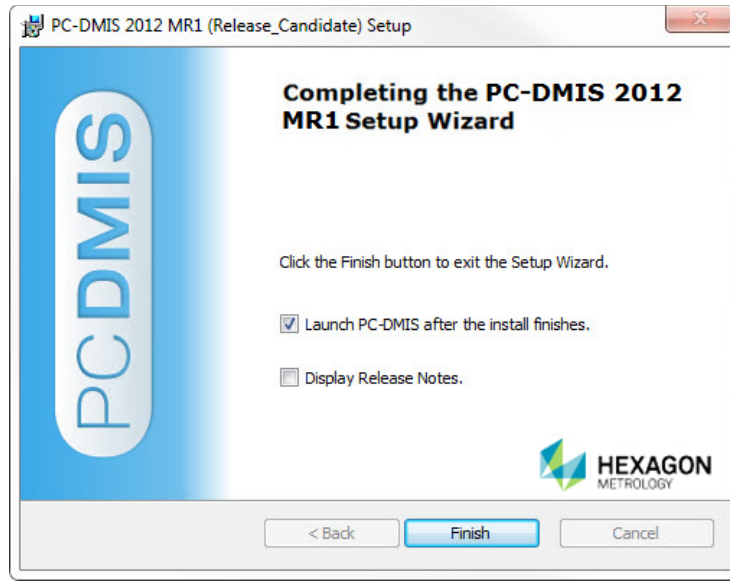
PC-DMIS 2012 MR1 (Release_Candidate) Setup

PCDMIS

Completing the PC-DMIS 2012 MR1 Setup Wizard

Click the Finish button to exit the Setup Wizard.

Launch PC-DMIS after the install finishes.

Display Release Notes.

HEXAGON
METROLOGY

< Back

Finish

Cancel